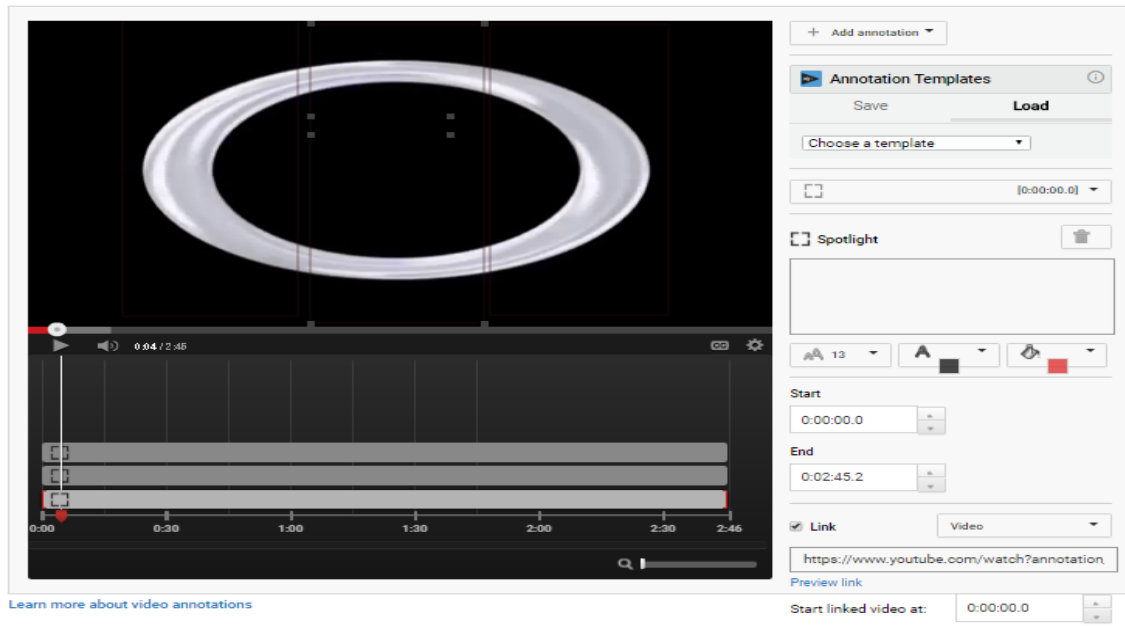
0:04 / 2:46

0:00
0:30
1:00
1:30
2:00
2:30
2:46

Learn more about video annotations

+ Add annotation

Annotation Templates

Save

Load

Choose a template

[0:00:00.0]

Spotlight

13

Start

0:00:00.0

End

0:02:45.2

Link

Video

https://www.youtube.com/watch?annotation_

Preview link

Start linked video at:

0:00:00.0